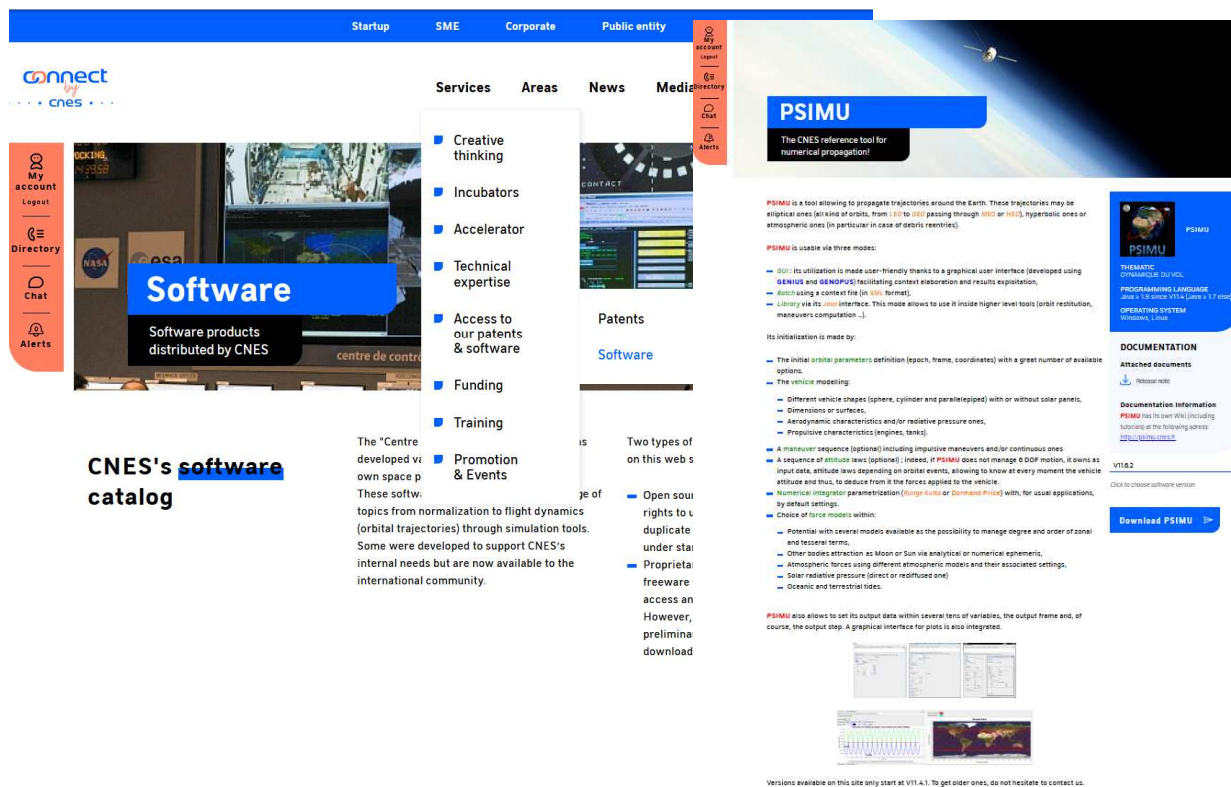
Startup SME Corporate Public entity

connect by cnes

Services Areas News Media

My account
Logout
Directory
Chat
Alerts

Software
Software products distributed by CNES

Creative thinking
Incubators
Accelerator
Technical expertise
Access to our patents & software
Funding
Training
Promotion & Events

Patents
Software

CNES's software catalog

The "Centre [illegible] developed va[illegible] own space p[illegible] These softw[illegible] topics from normalization to flight dynamics (orbital trajectories) through simulation tools. Some were developed to support CNES's internal needs but are now available to the international community.

Two types of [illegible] on this web s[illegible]

Open sour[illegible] rights to u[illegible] duplicate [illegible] under sta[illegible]

Proprieta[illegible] freeware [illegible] access an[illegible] However, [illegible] prelimina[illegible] download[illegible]

My account
Logout
Directory
Chat
Alerts

PSIMU
The CNES reference tool for numerical propagation!

PSIMU is a tool allowing to propagate trajectories around the Earth. These trajectories may be elliptical ones (all kind of orbits, from LEO to GEO passing through MEO or HEO), hyperbolic ones or atmospheric ones (in particular in case of debris reentries).

PSIMU is usable via three modes:

GUI: its utilization is made user-friendly thanks to a graphical user interface (developed using GENIUS and GENOPUS) facilitating context elaboration and results exploitation,
Batch using a context file (in XML format),
Library via its Java interface. This mode allows to use it inside higher level tools (orbit restitution, maneuvers computation ...).

Its initialization is made by:

The initial orbital parameters definition (epoch, frame, coordinates) with a great number of available options.
The vehicle modelling:
Different vehicle shapes (sphere, cylinder and parallelepiped) with or without solar panels,
Dimensions or surfaces,
Aerodynamic characteristics and/or radiative pressure ones,
Propulsive characteristics (engines, tanks).
A maneuver sequence (optional) including impulsive maneuvers and/or continuous ones
A sequence of attitude laws (optional) ; indeed, if PSIMU does not manage 6 DOF motion, it owns as input data, attitude laws depending on orbital events, allowing to know at every moment the vehicle attitude and thus, to deduce from it the forces applied to the vehicle.
Numerical integrator parametrization (Runge Kutta or Dormand Price) with, for usual applications, by default settings.
Choice of force models within:
Potential with several models available as the possibility to manage degree and order of zonal and tesseral terms,
Other bodies attraction as Moon or Sun via analytical or numerical ephemeris,
Atmospheric forces using different atmospheric models and their associated settings,
Solar radiative pressure (direct or rediffused one)
Oceanic and terrestrial tides.

PSIMU also allows to set its output data within several tens of variables, the output frame and, of course, the output step. A graphical interface for plots is also integrated.

Versions available on this site only start at V11.4.1. To get older ones, do not hesitate to contact us.

PSIMU
PSIMU
THEMATIC
DYNAMIQUE DU VOL
PROGRAMMING LANGUAGE
Java ≥ 1.8 since V11.4 (Java ≥ 1.7 else)
OPERATING SYSTEM
Windows, Linux

DOCUMENTATION
Attached documents
Release note
Documentation information
PSIMU has its own Wiki (including tutorials) at the following adress: http://psimu.cnes.fr
V11.8.2
Click to choose software version
Download PSIMU